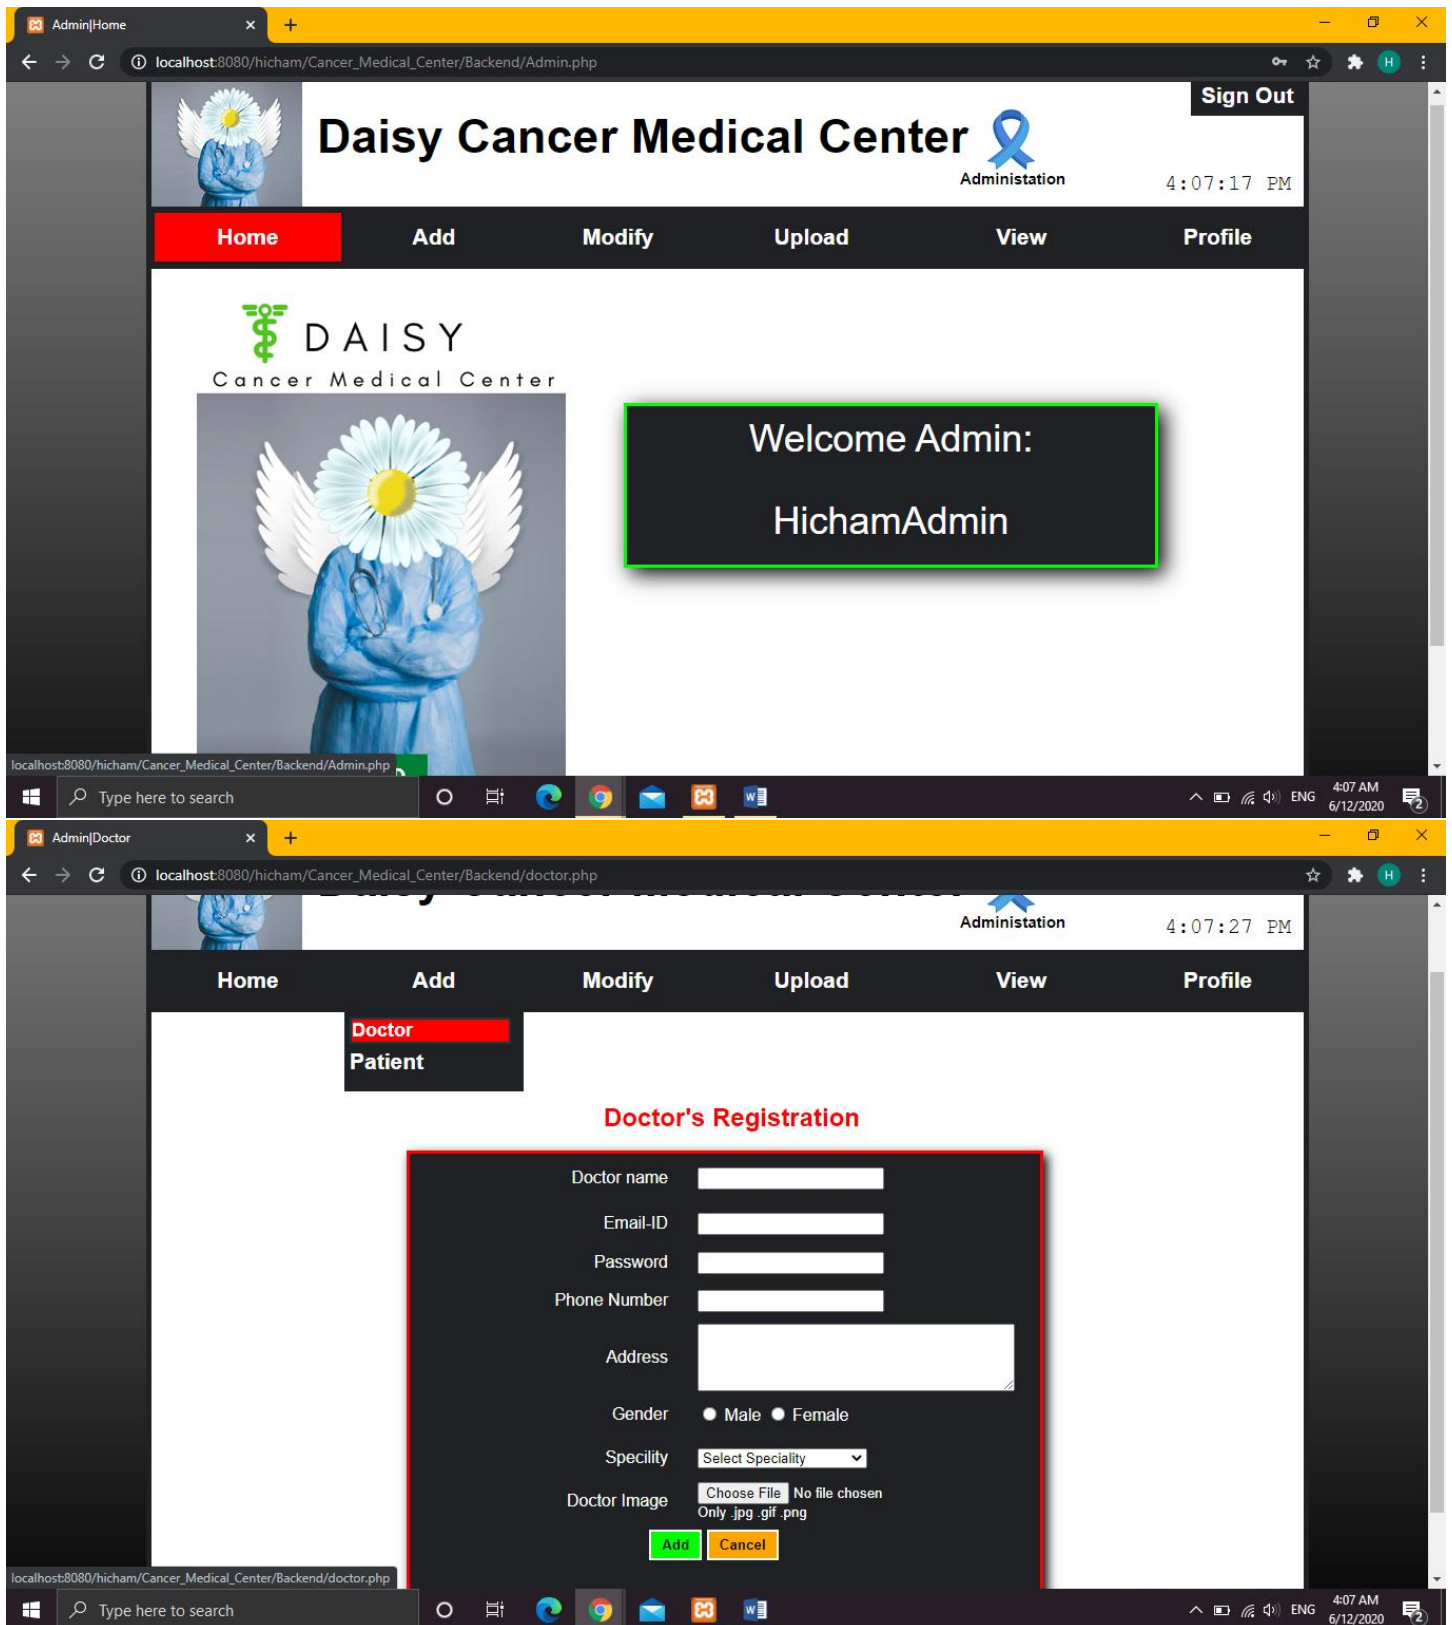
Admin|Home

localhost:8080/hicham/Cancer_Medical_Center/Backend/Admin.php

Sign Out

Daisy Cancer Medical Center

Administation

4:07:17 PM

Home Add Modify Upload View Profile

DAISY
Cancer Medical Center

Welcome Admin:

HichamAdmin

localhost:8080/hicham/Cancer_Medical_Center/Backend/Admin.php

Type here to search

ENG 4:07 AM 6/12/2020

Admin|Doctor

localhost:8080/hicham/Cancer_Medical_Center/Backend/doctor.php

Administation

4:07:27 PM

Home Add Modify Upload View Profile

Doctor
Patient

Doctor's Registration

Doctor name

Email-ID

Password

Phone Number

Address

Gender Male Female

Specility Select Speciality

Doctor Image Choose File No file chosen
Only .jpg .gif .png

Add Cancel

localhost:8080/hicham/Cancer_Medical_Center/Backend/doctor.php

Type here to search

ENG 4:07 AM 6/12/2020